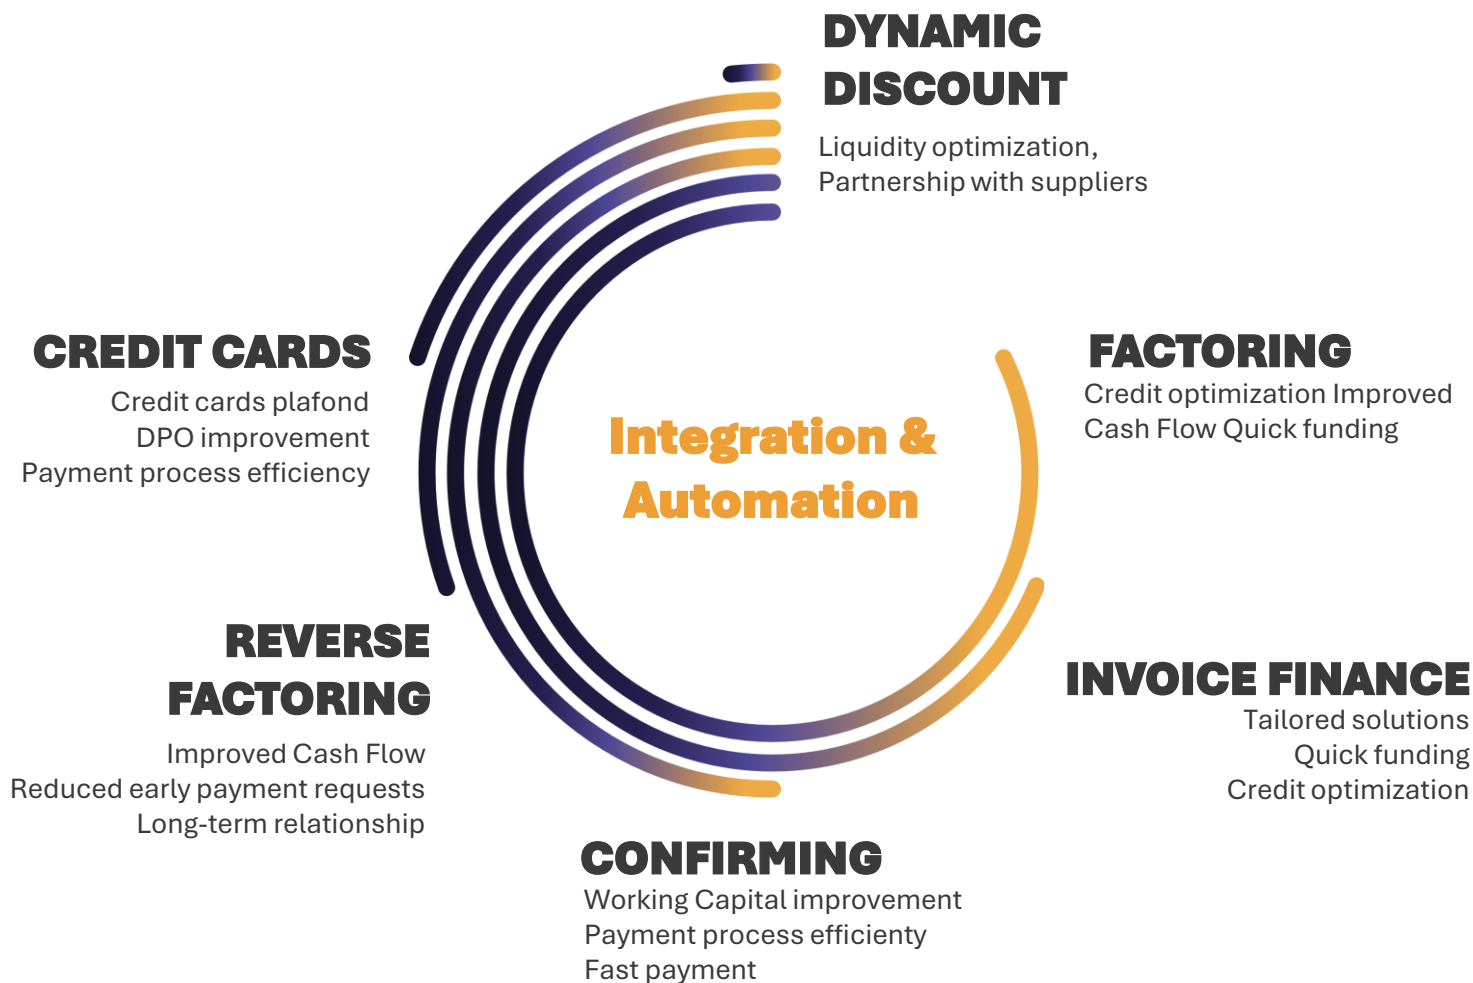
DYNAMIC DISCOUNT
Liquidity optimization,
Partnership with suppliers

CREDIT CARDS
Credit cards plafond
DPO improvement
Payment process efficiency

Integration & Automation

FACTORING
Credit optimization Improved Cash Flow Quick funding

REVERSE FACTORING
Improved Cash Flow
Reduced early payment requests
Long-term relationship

INVOICE FINANCE
Tailored solutions
Quick funding
Credit optimization

CONFIRMING
Working Capital improvement
Payment process efficiency
Fast payment